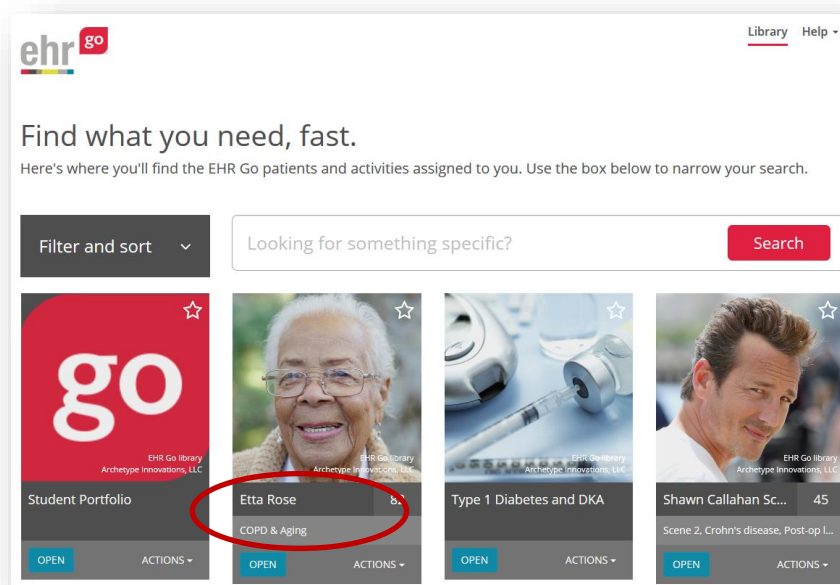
ehr go

Library Help

Find what you need, fast.

Here's where you'll find the EHR Go patients and activities assigned to you. Use the box below to narrow your search.

Filter and sort

Looking for something specific?

Search

go

EHR Go library
Archetype Innovations, LLC

Student Portfolio

OPEN

ACTIONS

EHR Go library
Archetype Innovations, LLC

Etta Rose

8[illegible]

COPD & Aging

OPEN

ACTIONS

EHR Go library
Archetype Innovations, LLC

Type 1 Diabetes and DKA

OPEN

ACTIONS

EHR Go library
Archetype Innovations, LLC

Shawn Callahan Sc...

45

Scene 2, Crohn's disease, Post-op l...

OPEN

ACTIONS